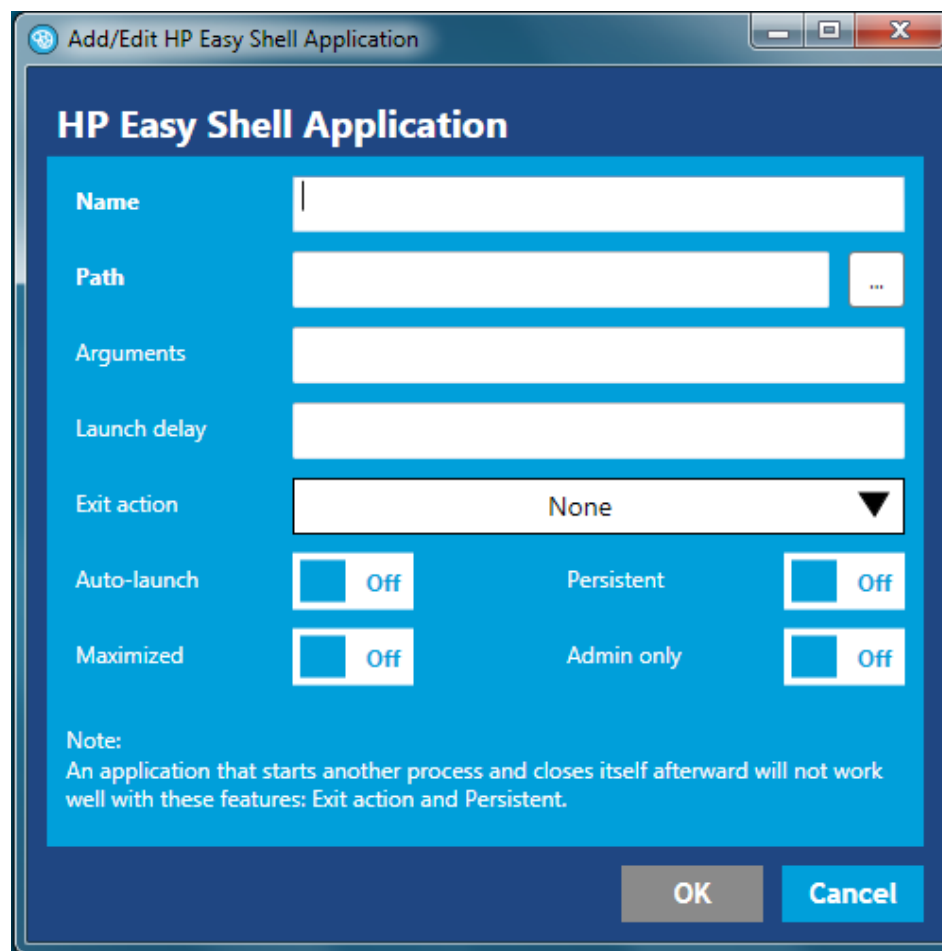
Add/Edit HP Easy Shell Application

HP Easy Shell Application

Name

Path

...

Arguments

Launch delay

Exit action

None

Auto-launch

Off

Persistent

Off

Maximized

Off

Admin only

Off

Note:
An application that starts another process and closes itself afterward will not work well with these features: Exit action and Persistent.

OK

Cancel